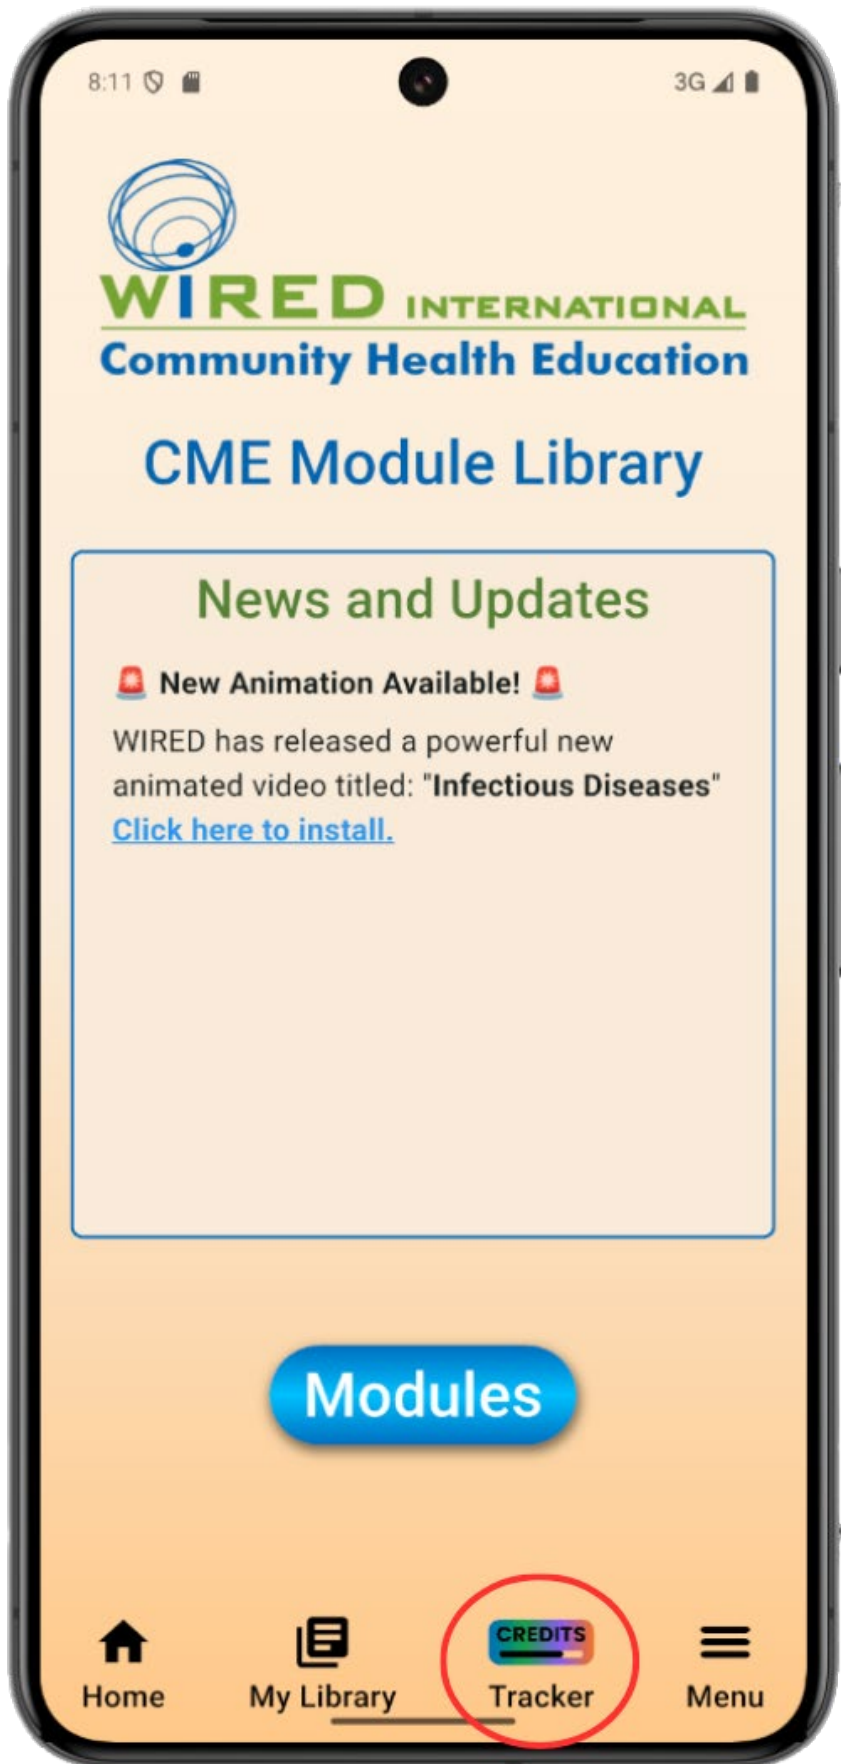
8:11

3G

WIRED INTERNATIONAL
Community Health Education

CME Module Library

News and Updates

🚨 New Animation Available! 🚨

WIRED has released a powerful new animated video titled: "Infectious Diseases"
Click here to install.

Modules

Home
My Library
CREDITS
Tracker
Menu